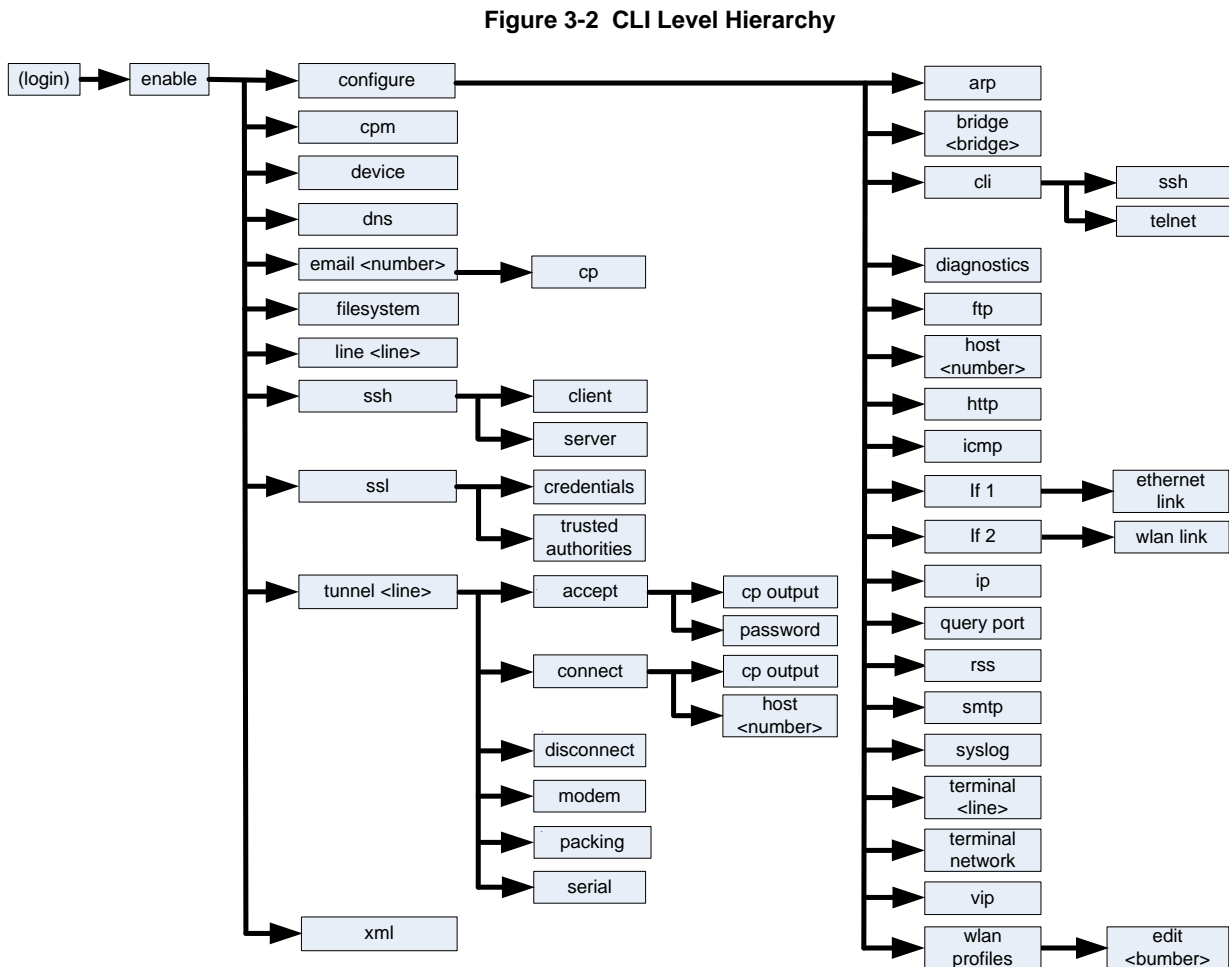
Figure 3-2 CLI Level Hierarchy

(login)
enable
configure
cpm
device
dns
email <number>
cp
filesystem
line <line>
ssh
client
server
ssl
credentials
trusted authorities
tunnel <line>
accept
cp output
password
connect
cp output
host <number>
disconnect
modem
packing
serial
xml

arp
bridge <bridge>
cli
ssh
telnet
diagnostics
ftp
host <number>
http
icmp
If 1
ethernet link
If 2
wlan link
ip
query port
rss
smtp
syslog
terminal <line>
terminal network
vip
wlan profiles
edit <bumber>